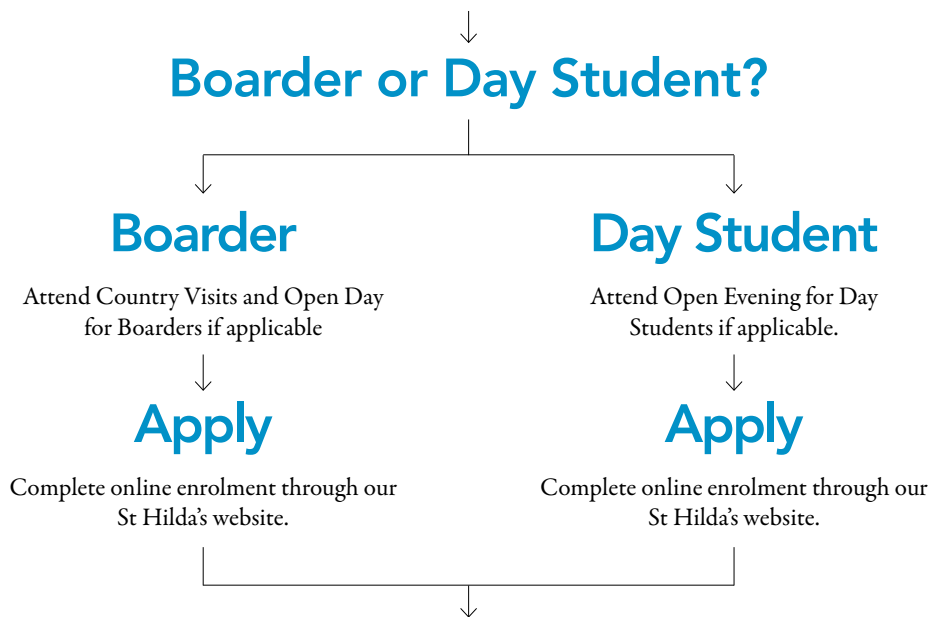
Boarder or Day Student?

Boarder

Attend Country Visits and Open Day for Boarders if applicable

Apply

Complete online enrolment through our St Hilda's website.

Day Student

Attend Open Evening for Day Students if applicable.

Apply

Complete online enrolment through our St Hilda's website.